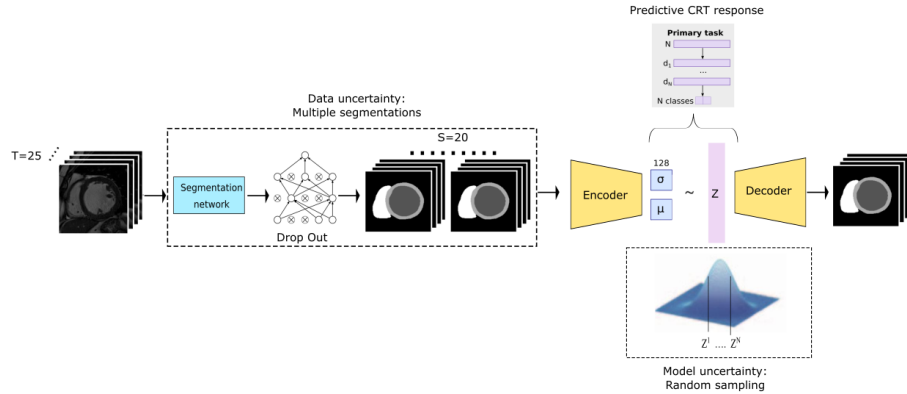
Predictive CRT response

Primary task
N
$d_1$
...
$d_N$
N classes

Data uncertainty:
Multiple segmentations

T=25

Segmentation network

Drop Out

S=20

Encoder

128
σ
μ

~

Z

Decoder

$Z^1$ .... $Z^N$

Model uncertainty:
Random sampling